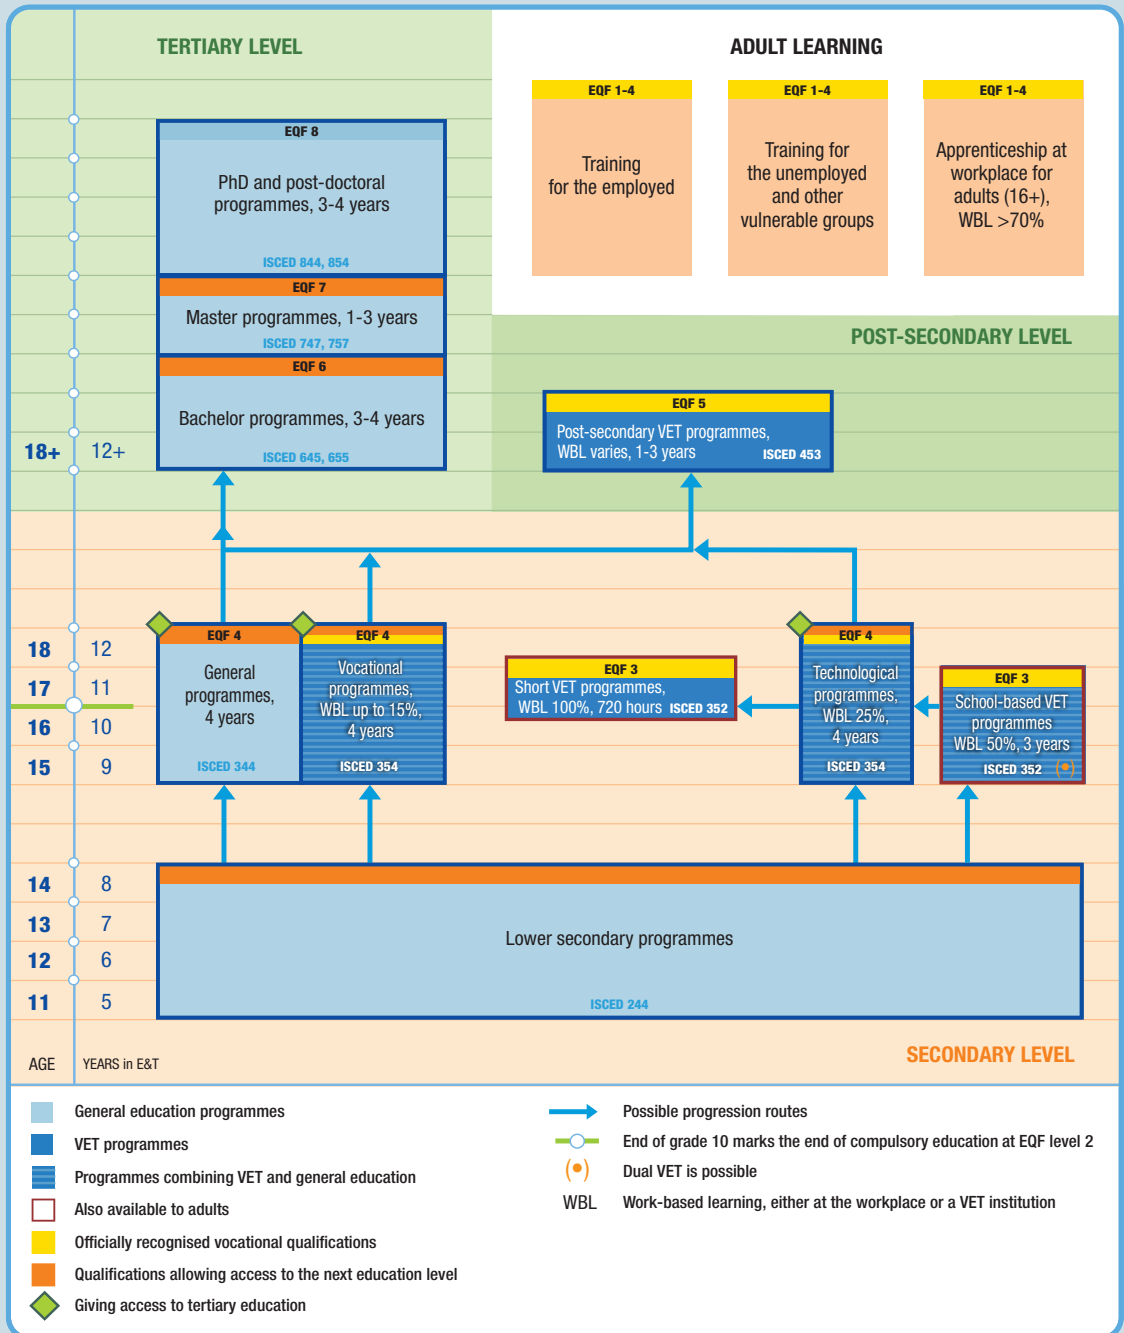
TERTIARY LEVEL

ADULT LEARNING

EQF 1-4
Training for the employed

EQF 1-4
Training for the unemployed and other vulnerable groups

EQF 1-4
Apprenticeship at workplace for adults (16+), WBL >70%

EQF 8
PhD and post-doctoral programmes, 3-4 years
ISCED 844, 854

EQF 7
Master programmes, 1-3 years
ISCED 747, 757

EQF 6
Bachelor programmes, 3-4 years
ISCED 645, 655

POST-SECONDARY LEVEL

EQF 5
Post-secondary VET programmes, WBL varies, 1-3 years
ISCED 453

18+ 12+

18 12
17 11
16 10
15 9

EQF 4
General programmes, 4 years
ISCED 344

EQF 4
Vocational programmes, WBL up to 15%, 4 years
ISCED 354

EQF 3
Short VET programmes, WBL 100%, 720 hours
ISCED 352

EQF 4
Technological programmes, WBL 25%, 4 years
ISCED 354

EQF 3
School-based VET programmes WBL 50%, 3 years
ISCED 352 (•)

14 8
13 7
12 6
11 5

Lower secondary programmes
ISCED 244

AGE
YEARS in E&T

SECONDARY LEVEL

General education programmes
VET programmes
Programmes combining VET and general education
Also available to adults
Officially recognised vocational qualifications
Qualifications allowing access to the next education level
Giving access to tertiary education

Possible progression routes
End of grade 10 marks the end of compulsory education at EQF level 2
(•) Dual VET is possible
WBL Work-based learning, either at the workplace or a VET institution